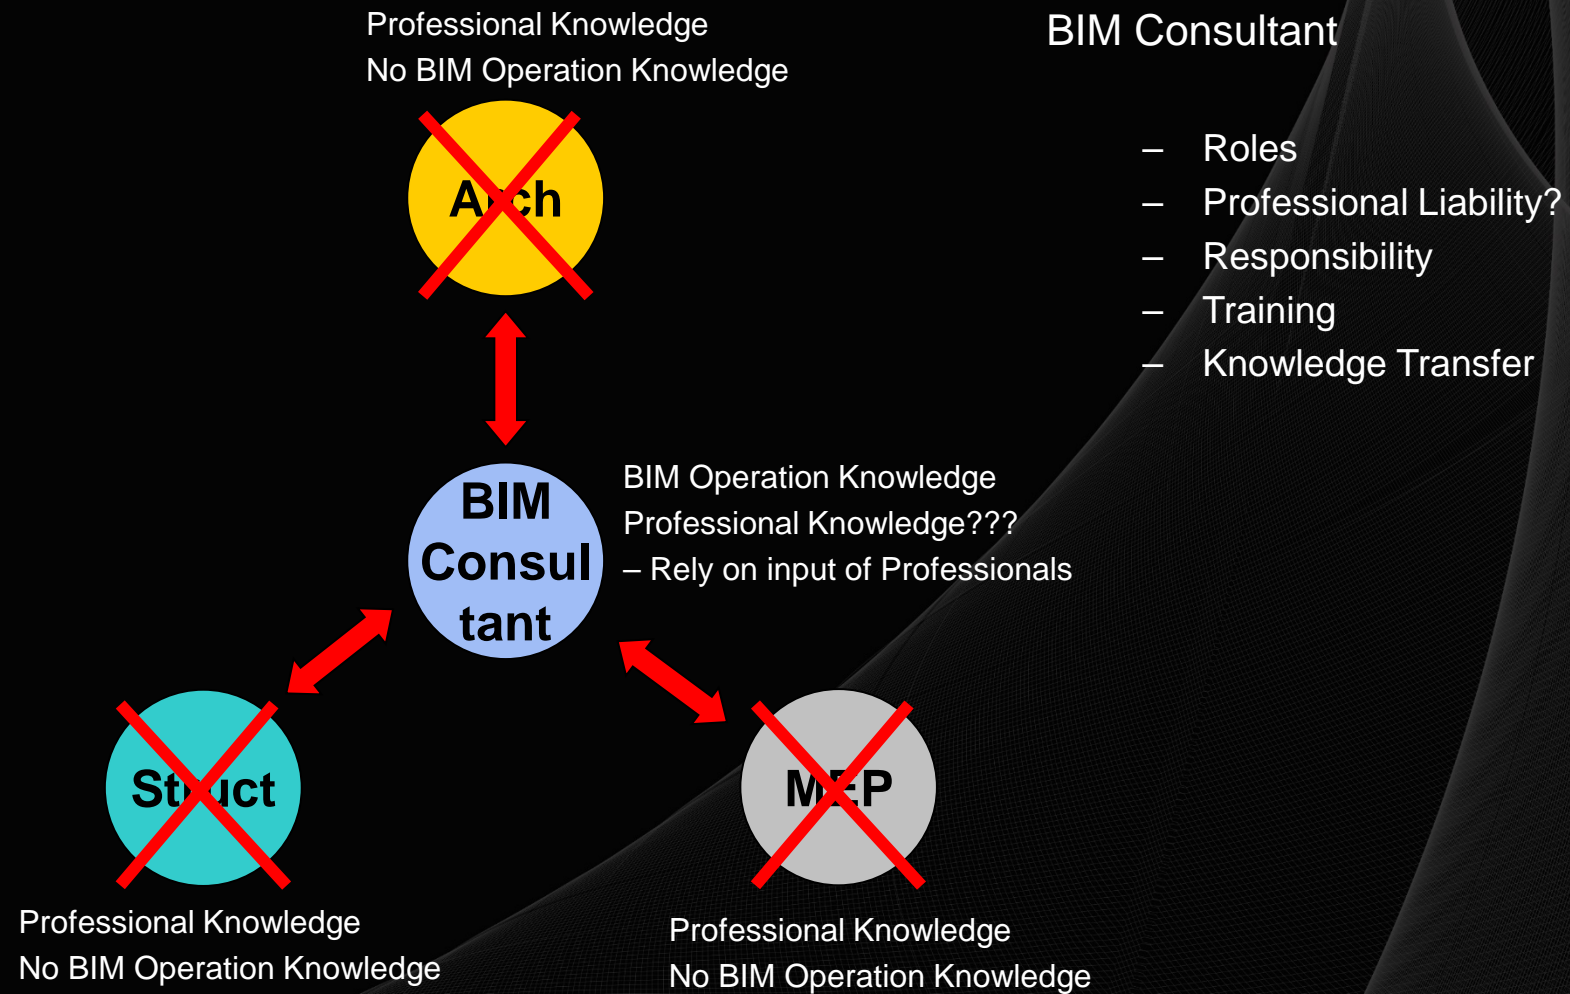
Professional Knowledge
No BIM Operation Knowledge

BIM Consultant

– Roles
– Professional Liability?
– Responsibility
– Training
– Knowledge Transfer

Arch

BIM Consul tant

BIM Operation Knowledge
Professional Knowledge???
– Rely on input of Professionals

Struct

MEP

Professional Knowledge
No BIM Operation Knowledge

Professional Knowledge
No BIM Operation Knowledge